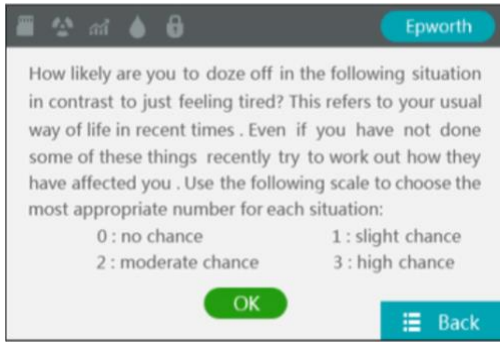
Epworth

How likely are you to doze off in the following situation in contrast to just feeling tired? This refers to your usual way of life in recent times . Even if you have not done some of these things recently try to work out how they have affected you . Use the following scale to choose the most appropriate number for each situation:

0 : no chance
1 : slight chance
2 : moderate chance
3 : high chance

OK

Back